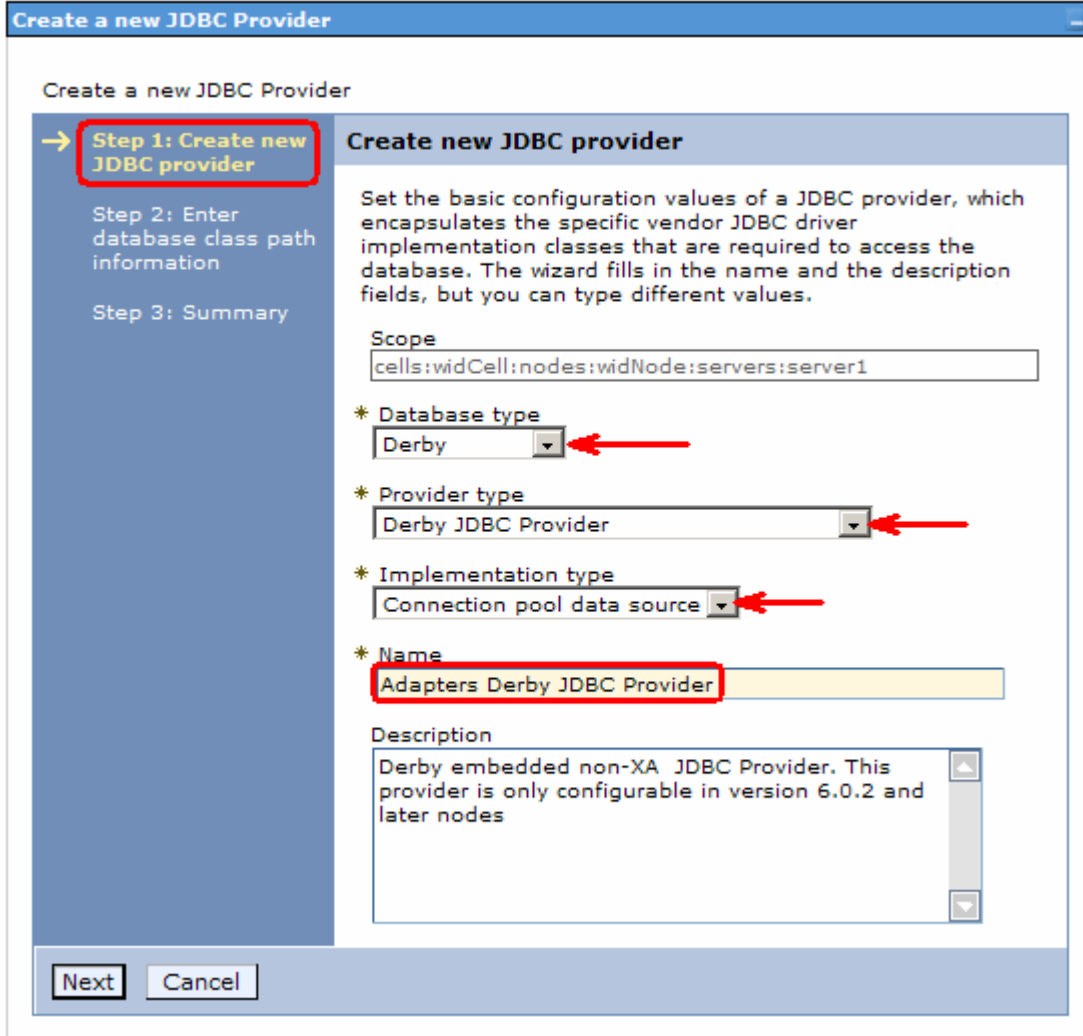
Create a new JDBC Provider

Create a new JDBC Provider

→ Step 1: Create new JDBC provider

Step 2: Enter database class path information

Step 3: Summary

Create new JDBC provider

Set the basic configuration values of a JDBC provider, which encapsulates the specific vendor JDBC driver implementation classes that are required to access the database. The wizard fills in the name and the description fields, but you can type different values.

Scope
cells:widCell:nodes:widNode:servers:server1

* Database type
Derby

* Provider type
Derby JDBC Provider

* Implementation type
Connection pool data source

* Name
Adapters Derby JDBC Provider

Description
Derby embedded non-XA JDBC Provider. This provider is only configurable in version 6.0.2 and later nodes

Next Cancel